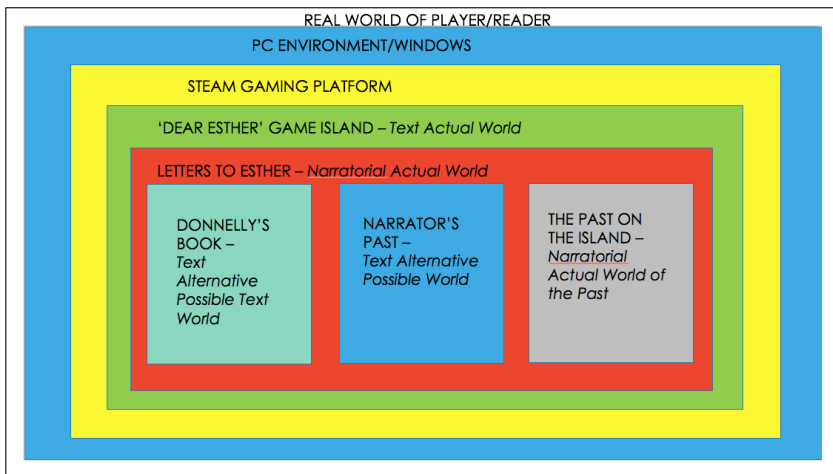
REAL WORLD OF PLAYER/READER

PC ENVIRONMENT/WINDOWS

STEAM GAMING PLATFORM

'DEAR ESTHER' GAME ISLAND – *Text Actual World*

LETTERS TO ESTHER – *Narratorial Actual World*

DONNELLY'S BOOK – *Text Alternative Possible Text World*

NARRATOR'S PAST – *Text Alternative Possible World*

THE PAST ON THE ISLAND – *Narratorial Actual World of the Past*